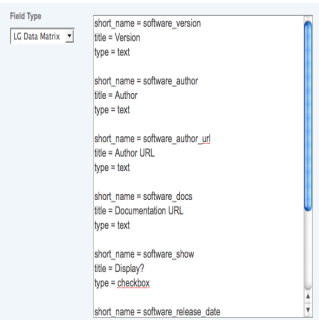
Field Type

LG Data Matrix

short_name = software_version
title = Version
type = text

short_name = software_author
title = Author
type = text

short_name = software_author_url
title = Author URL
type = text

short_name = software_docs
title = Documentation URL
type = text

short_name = software_show
title = Display?
type = checkbox

short_name = software_release_date